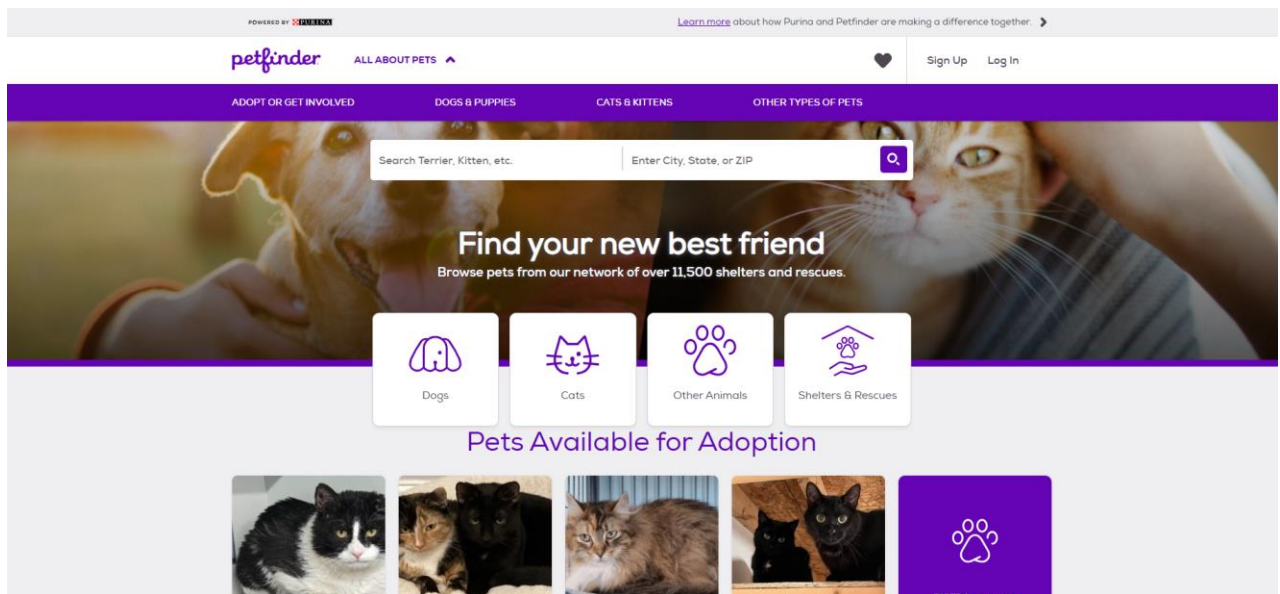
POWERED BY PURINA

Learn more about how Purina and Petfinder are making a difference together.

petfinder

ALL ABOUT PETS

Sign Up

Log In

ADOPT OR GET INVOLVED

DOGS & PUPPIES

CATS & KITTENS

OTHER TYPES OF PETS

Search Terrier, Kitten, etc.

Enter City, State, or ZIP

Find your new best friend

Browse pets from our network of over 11,500 shelters and rescues.

Dogs

Cats

Other Animals

Shelters & Rescues

Pets Available for Adoption